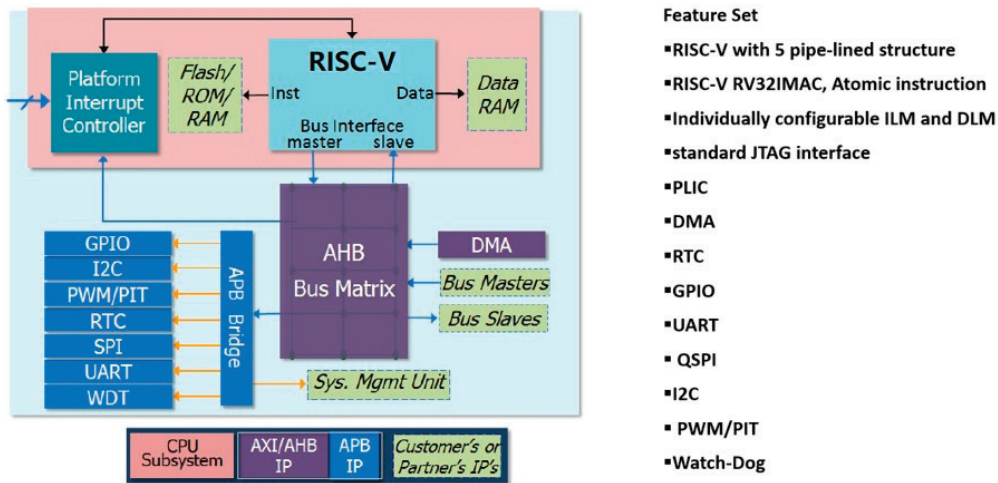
Platform Interrupt Controller

Flash/ ROM/ RAM

RISC-V

Inst

Data

Data RAM

Bus Interface
master slave

GPIO
I2C
PWM/PIT
RTC
SPI
UART
WDT

APB Bridge

AHB Bus Matrix

DMA

Bus Masters

Bus Slaves

Sys. Mgmt Unit

| CPU Subsystem | AXI/AHB IP | APB IP | Customer's or Partner's IP's |
|---|---|---|---|

Feature Set

▪RISC-V with 5 pipe-lined structure

▪RISC-V RV32IMAC, Atomic instruction

▪Individually configurable ILM and DLM

▪standard JTAG interface

▪PLIC

▪DMA

▪RTC

▪GPIO

▪UART

▪ QSPI

▪I2C

▪ PWM/PIT

▪Watch-Dog